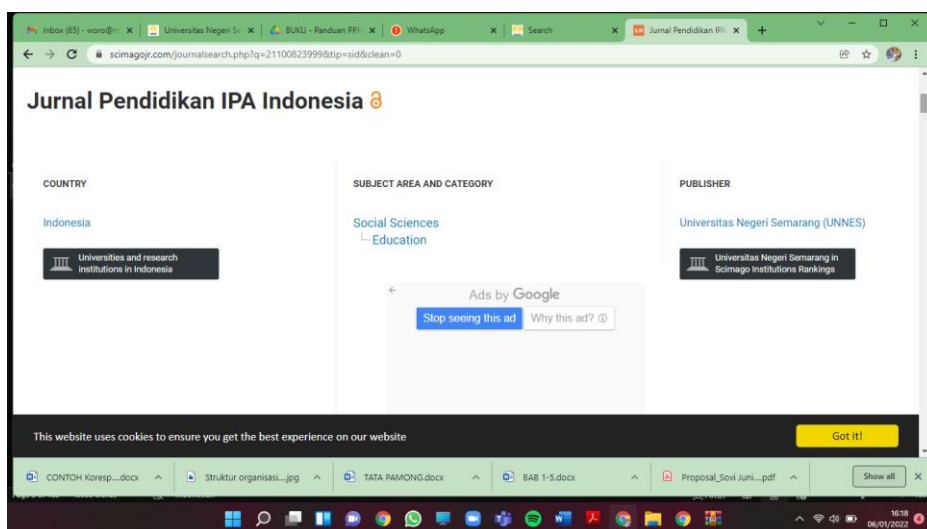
Inbox (65) - woro@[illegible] ×
Universitas Negeri Se ×
BUKU - Panduan PPk ×
WhatsApp ×
Search ×
Jurnal Pendidikan IPA ×
+

scimagojr.com/journalsearch.php?q=21100823999&tip=sid&clean=0

Jurnal Pendidikan IPA Indonesia

COUNTRY

Indonesia

Universities and research institutions in Indonesia

SUBJECT AREA AND CATEGORY

Social Sciences
Education

PUBLISHER

Universitas Negeri Semarang (UNNES)

Universitas Negeri Semarang in Scimago Institutions Rankings

Ads by Google

Stop seeing this ad

Why this ad?

This website uses cookies to ensure you get the best experience on our website

Got it!

CONTOH Koresp....docx
Struktur organisasi....jpg
TATA PAMONG.docx
BAB 1-5.docx
Proposal_Sovi Juni....pdf
Show all

16:18
06/01/2022